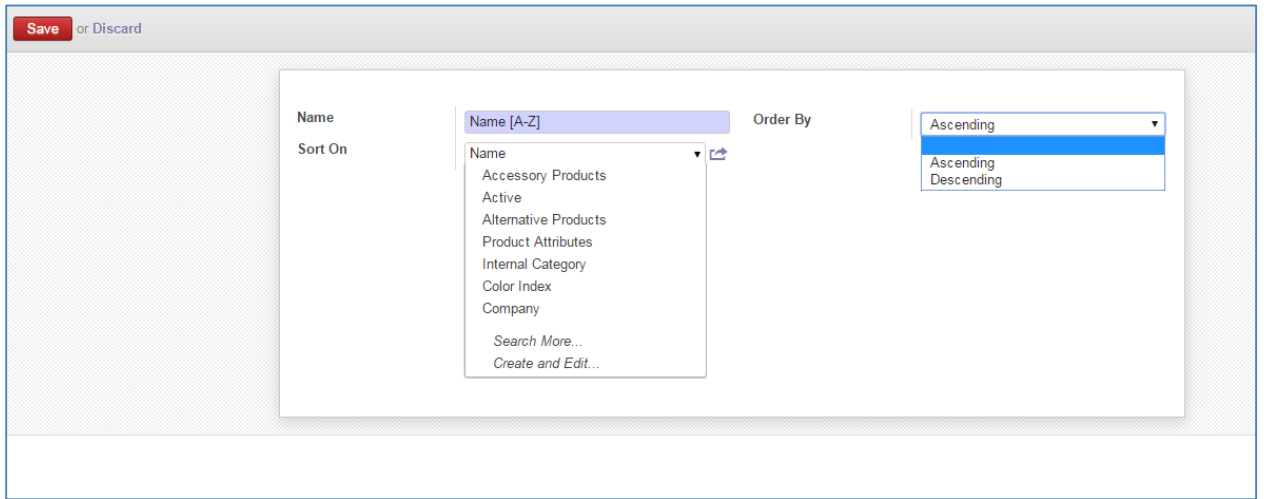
Save or Discard

Name
Name [A-Z]
Order By
Ascending
Sort On
Name
Accessory Products
Active
Alternative Products
Product Attributes
Internal Category
Color Index
Company
Search More...
Create and Edit...

Ascending
Descending